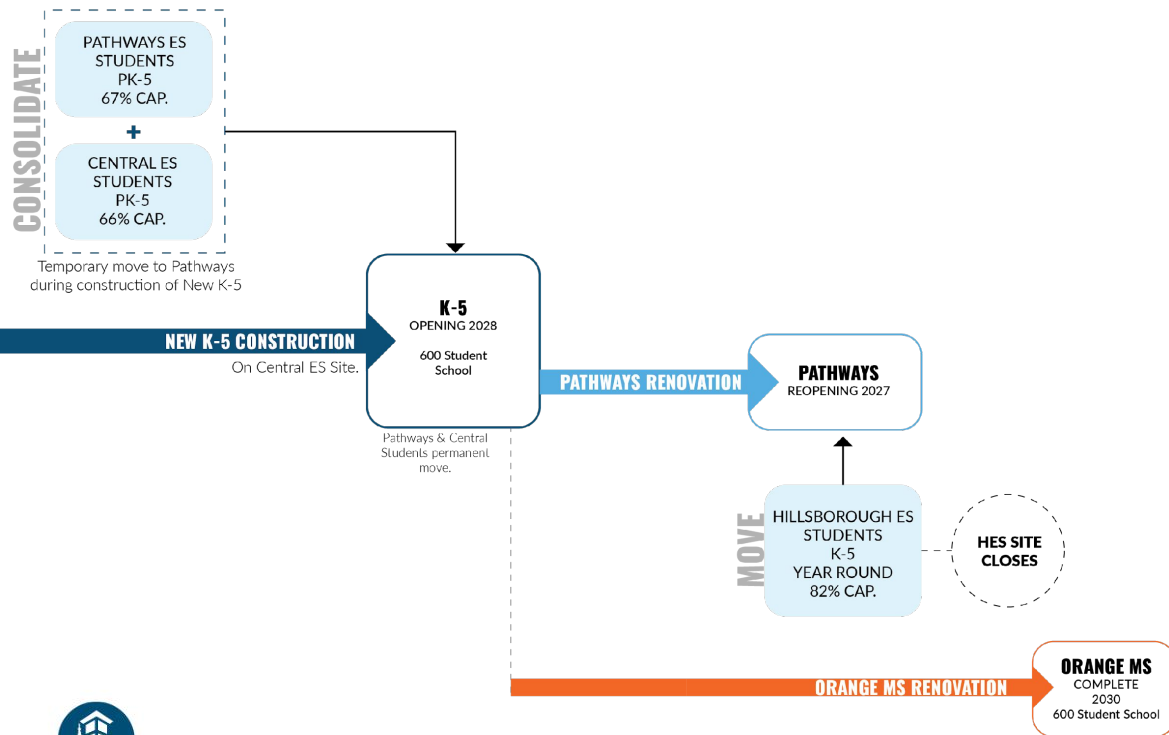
CONSOLIDATE

PATHWAYS ES STUDENTS PK-5 67% CAP.

+

CENTRAL ES STUDENTS PK-5 66% CAP.

Temporary move to Pathways during construction of New K-5

NEW K-5 CONSTRUCTION

On Central ES Site.

K-5
OPENING 2028

600 Student School

Pathways & Central Students permanent move.

PATHWAYS RENOVATION

PATHWAYS
REOPENING 2027

MOVE

HILLSBOROUGH ES STUDENTS K-5 YEAR ROUND 82% CAP.

HES SITE CLOSES

ORANGE MS RENOVATION

ORANGE MS
COMPLETE
2030
600 Student School